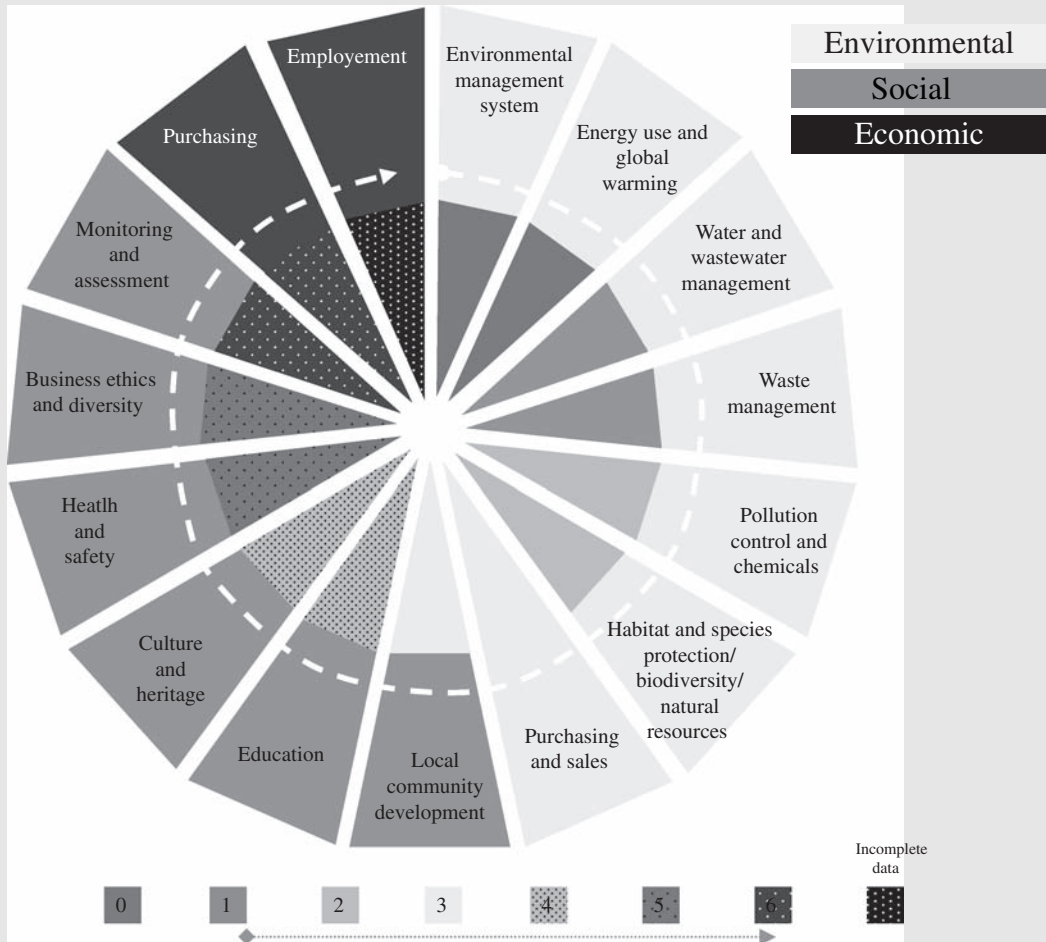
Environmental
Social
Economic

Employement

Environmental management system

Energy use and global warming

Water and wastewater management

Waste management

Pollution control and chemicals

Habitat and species protection/ biodiversity/ natural resources

Purchasing and sales

Local community development

Education

Culture and heritage

Heatlh and safety

Business ethics and diversity

Monitoring and assessment

Purchasing

0
1
2
3
4
5
6
Incomplete data